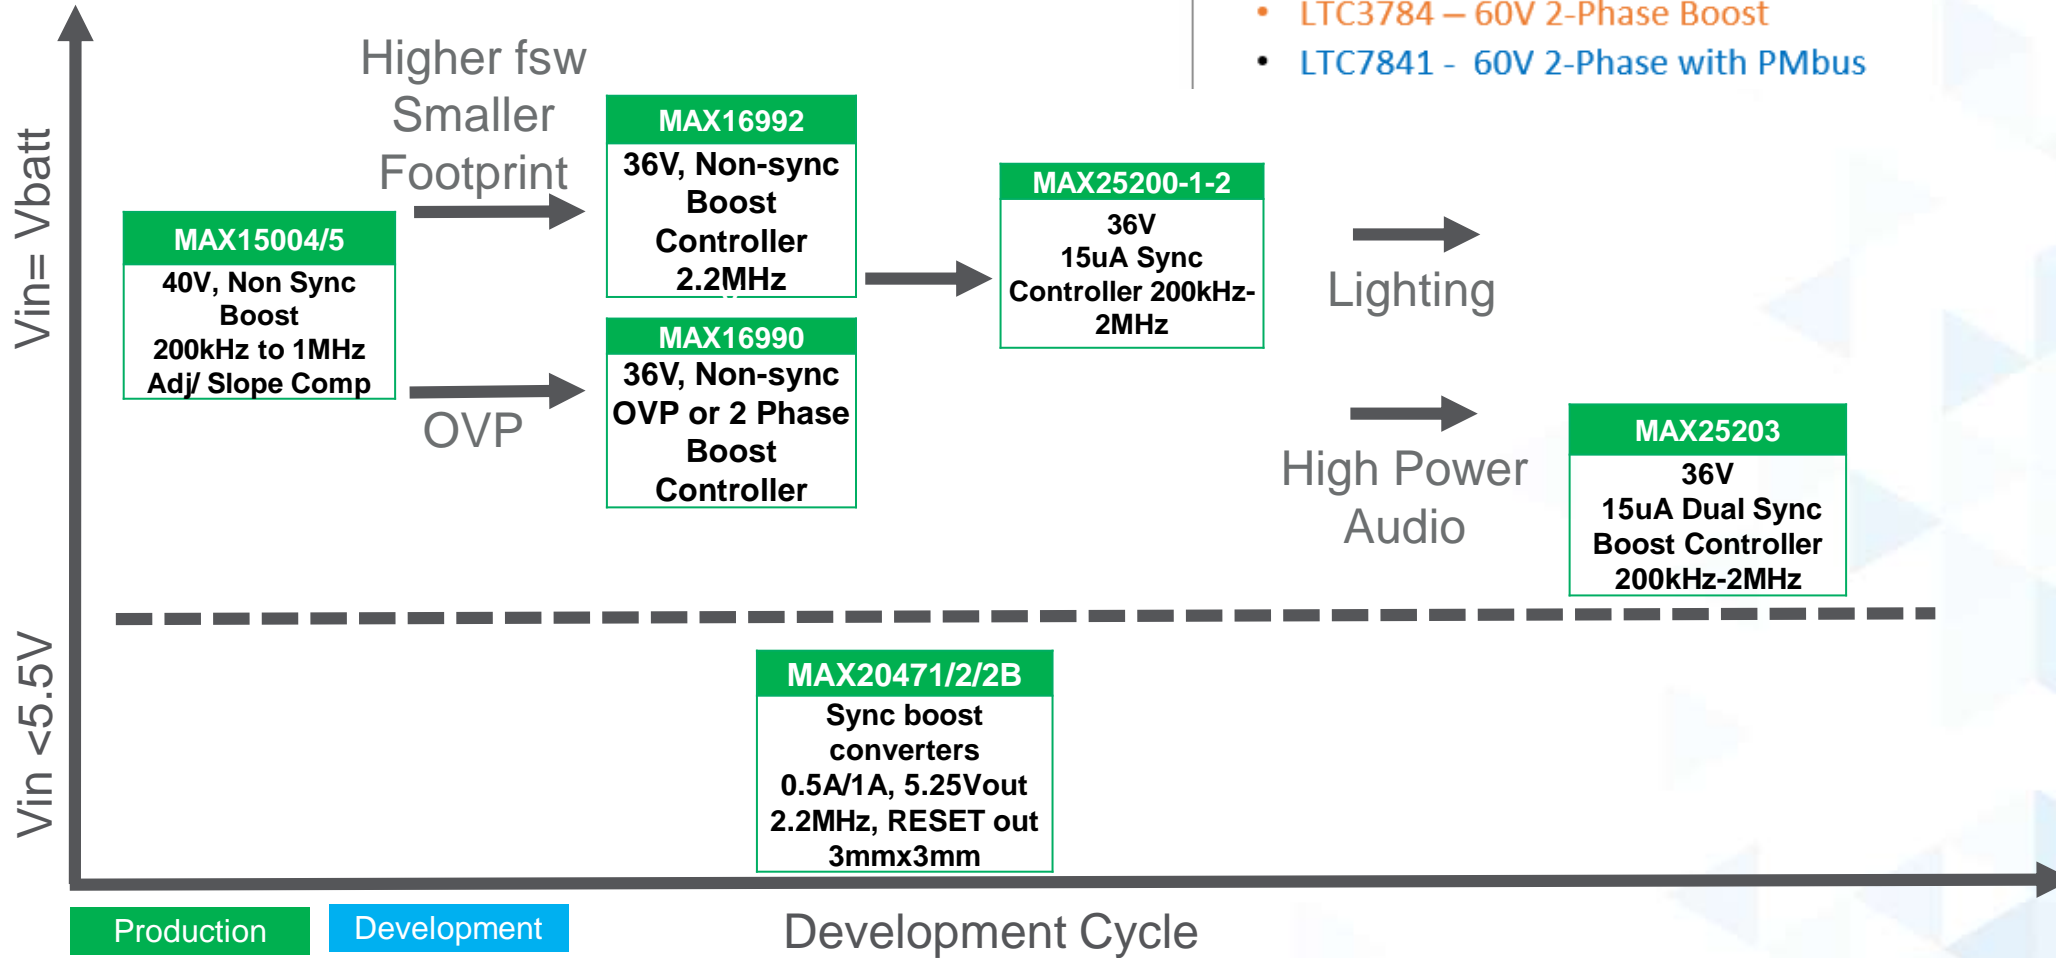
• LTC3784 – 60V 2-Phase Boost
• LTC7841 - 60V 2-Phase with PMbus

Vin= Vbatt

Higher fsw Smaller Footprint

MAX15004/5
40V, Non Sync Boost 200kHz to 1MHz Adj/ Slope Comp

OVP

MAX16992
36V, Non-sync Boost Controller 2.2MHz

MAX16990
36V, Non-sync OVP or 2 Phase Boost Controller

MAX25200-1-2
36V 15uA Sync Controller 200kHz-2MHz

Lighting

High Power Audio

MAX25203
36V 15uA Dual Sync Boost Controller 200kHz-2MHz

Vin <5.5V

MAX20471/2/2B
Sync boost converters 0.5A/1A, 5.25Vout 2.2MHz, RESET out 3mmx3mm

Production

Development

Development Cycle